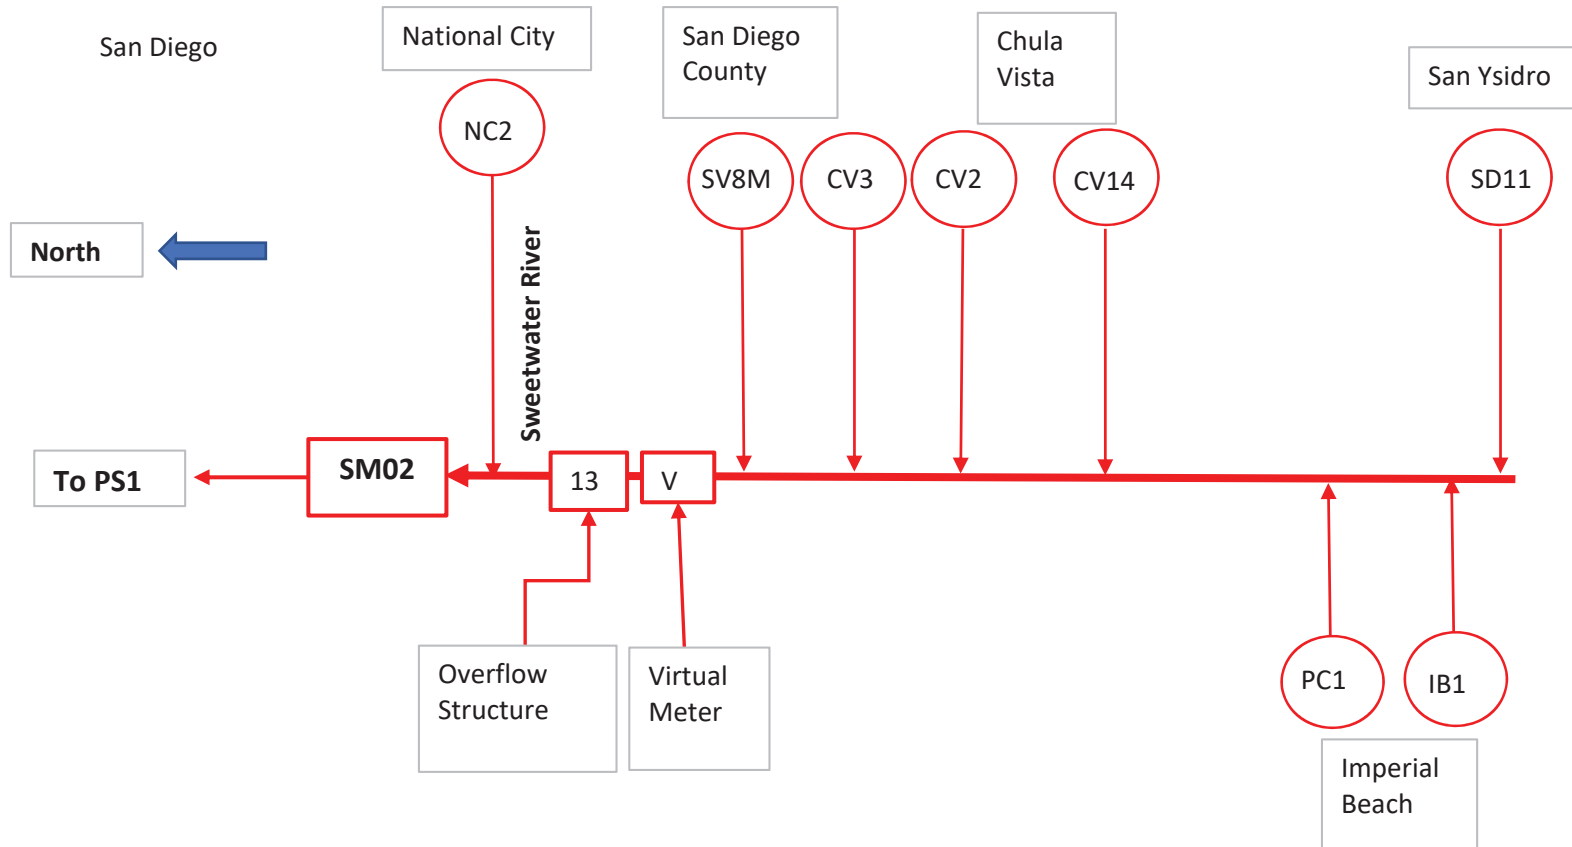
San Diego

National City

San Diego County

Chula Vista

San Ysidro

NC2

SV8M

CV3

CV2

CV14

SD11

North

Sweetwater River

To PS1

SM02

13

V

Overflow Structure

Virtual Meter

PC1

IB1

Imperial Beach